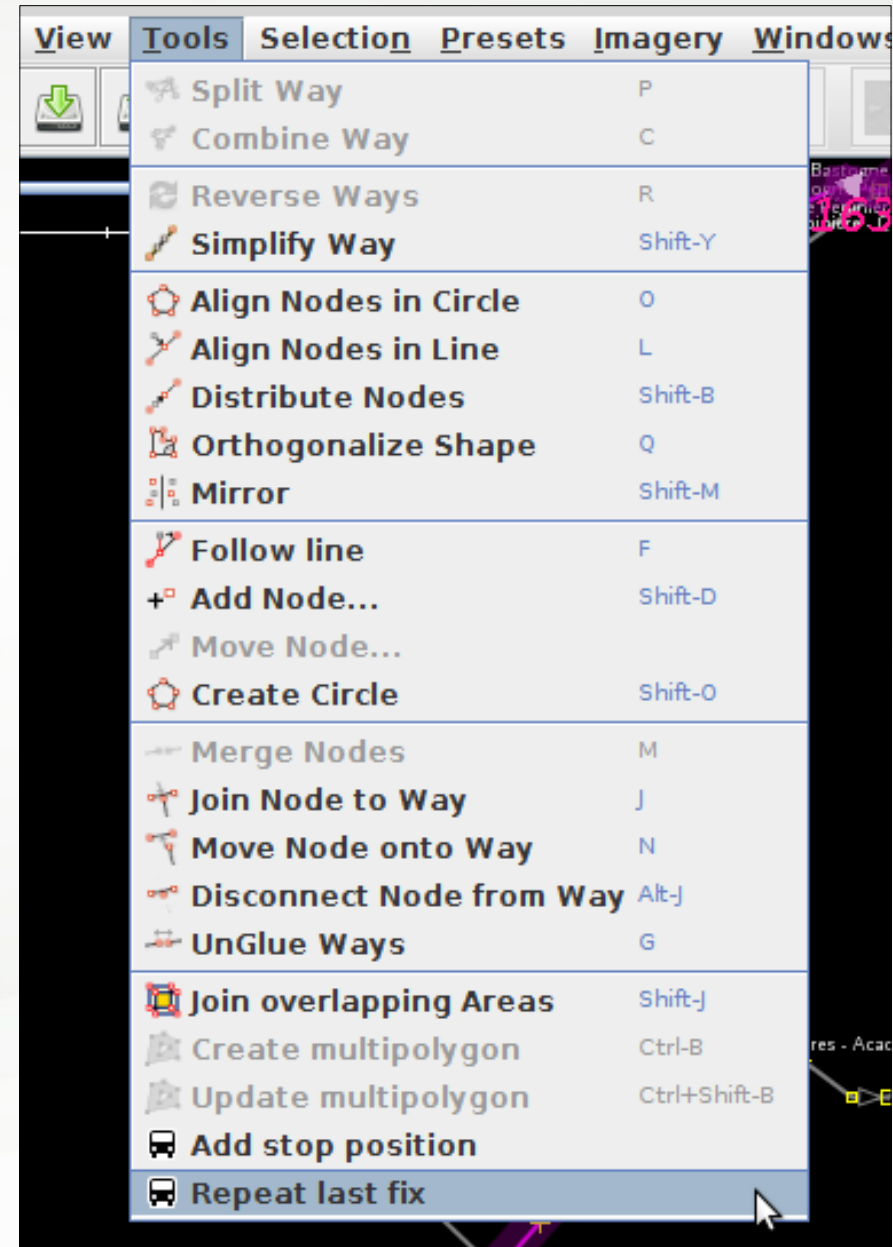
View Tools Selection Presets Imagery Windows

Split Way P
Combine Way C

Reverse Ways R
Simplify Way Shift-Y

Align Nodes in Circle O
Align Nodes in Line L
Distribute Nodes Shift-B
Orthogonalize Shape Q
Mirror Shift-M

Follow line F
Add Node... Shift-D
Move Node...
Create Circle Shift-O

Merge Nodes M
Join Node to Way J
Move Node onto Way N
Disconnect Node from Way Alt-J
UnGlue Ways G

Join overlapping Areas Shift-J
Create multipolygon Ctrl-B
Update multipolygon Ctrl+Shift-B
Add stop position
Repeat last fix

Bastogne
165
res - Acac